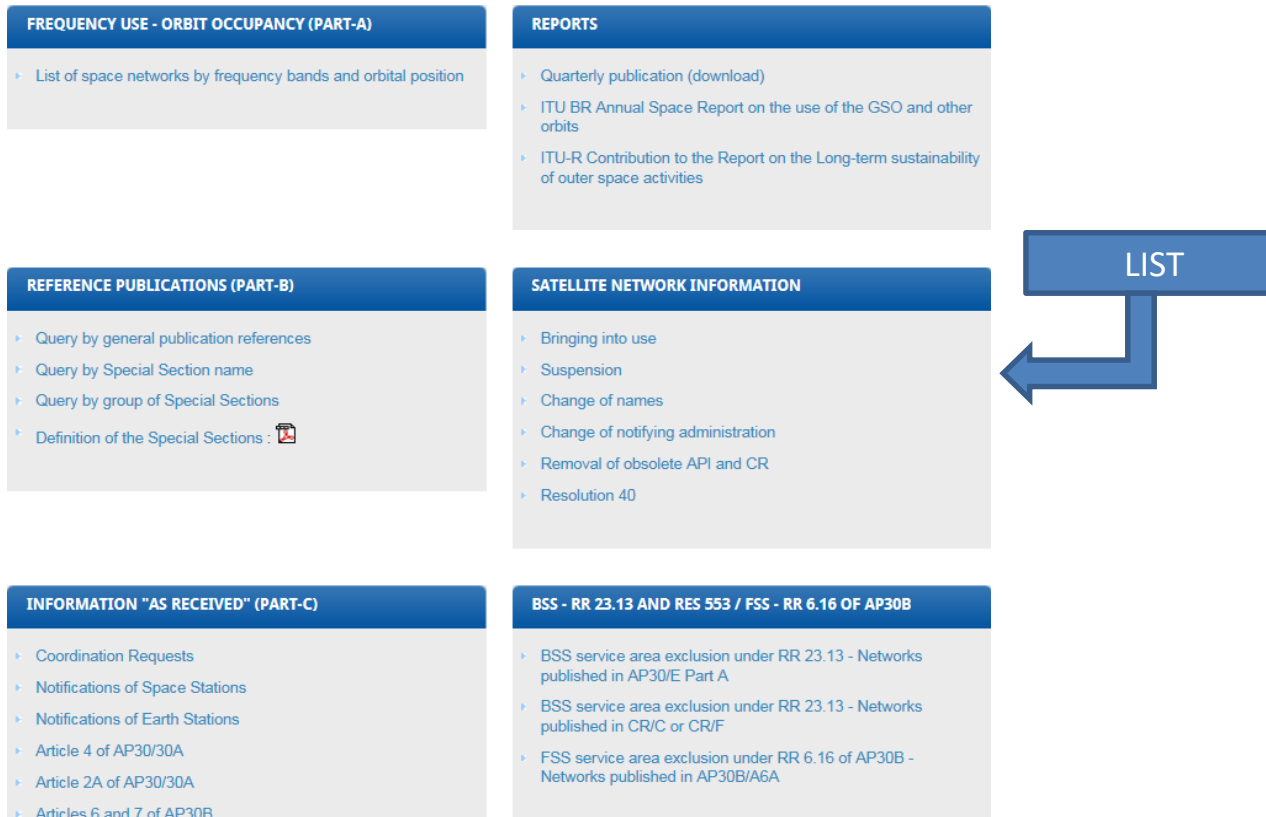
FREQUENCY USE - ORBIT OCCUPANCY (PART-A)

List of space networks by frequency bands and orbital position

REPORTS

Quarterly publication (download)

ITU BR Annual Space Report on the use of the GSO and other orbits

ITU-R Contribution to the Report on the Long-term sustainability of outer space activities

LIST

REFERENCE PUBLICATIONS (PART-B)

Query by general publication references

Query by Special Section name

Query by group of Special Sections

Definition of the Special Sections :

SATELLITE NETWORK INFORMATION

Bringing into use

Suspension

Change of names

Change of notifying administration

Removal of obsolete API and CR

Resolution 40

INFORMATION "AS RECEIVED" (PART-C)

Coordination Requests

Notifications of Space Stations

Notifications of Earth Stations

Article 4 of AP30/30A

Article 2A of AP30/30A

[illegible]

BSS - RR 23.13 AND RES 553 / FSS - RR 6.16 OF AP30B

BSS service area exclusion under RR 23.13 - Networks published in AP30/E Part A

BSS service area exclusion under RR 23.13 - Networks published in CR/C or CR/F

FSS service area exclusion under RR 6.16 of AP30B - Networks published in AP30B/A6A